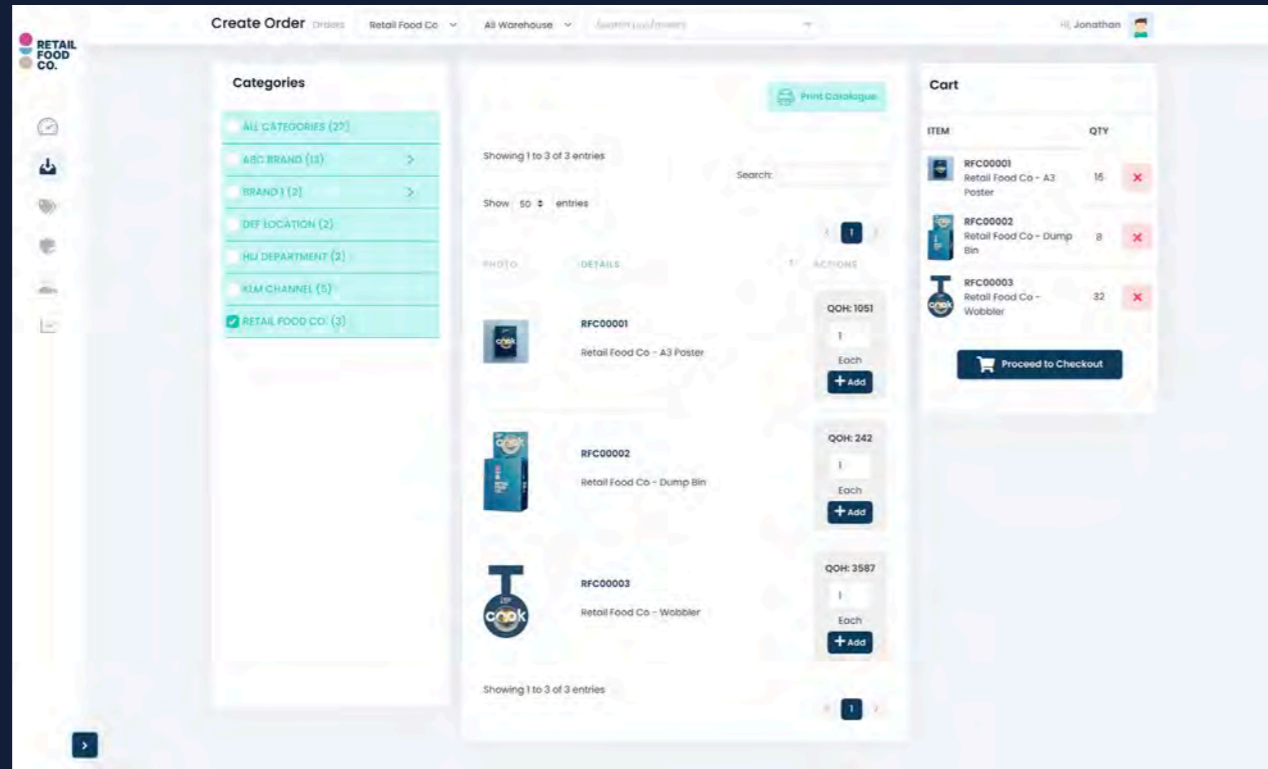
RETAIL FOOD CO.

Create Order Orders Retail Food Co All Warehouse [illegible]

Hi, Jonathan

Categories

ALL CATEGORIES (27)
ABC BRAND (13) >
BRAND 1 (2) >
DEF LOCATION (2)
HIJ DEPARTMENT (2)
KLM CHANNEL (5)
RETAIL FOOD CO. (3)

Print Catalogue

Showing 1 to 3 of 3 entries

Search:

Show 50 entries

1

| PHOTO | DETAILS | ACTIONS |
|---|---|---|
| | RFC00001 Retail Food Co - A3 Poster | QOH: 1051 1 Each + Add |
| | RFC00002 Retail Food Co - Dump Bin | QOH: 242 1 Each + Add |
| | RFC00003 Retail Food Co - Wobbler | QOH: 3587 1 Each + Add |

Showing 1 to 3 of 3 entries

1

Cart

| ITEM | QTY |
|---|---|
| RFC00001 Retail Food Co - A3 Poster | 16 |
| RFC00002 Retail Food Co - Dump Bin | 8 |
| RFC00003 Retail Food Co - Wobbler | 32 |

Proceed to Checkout